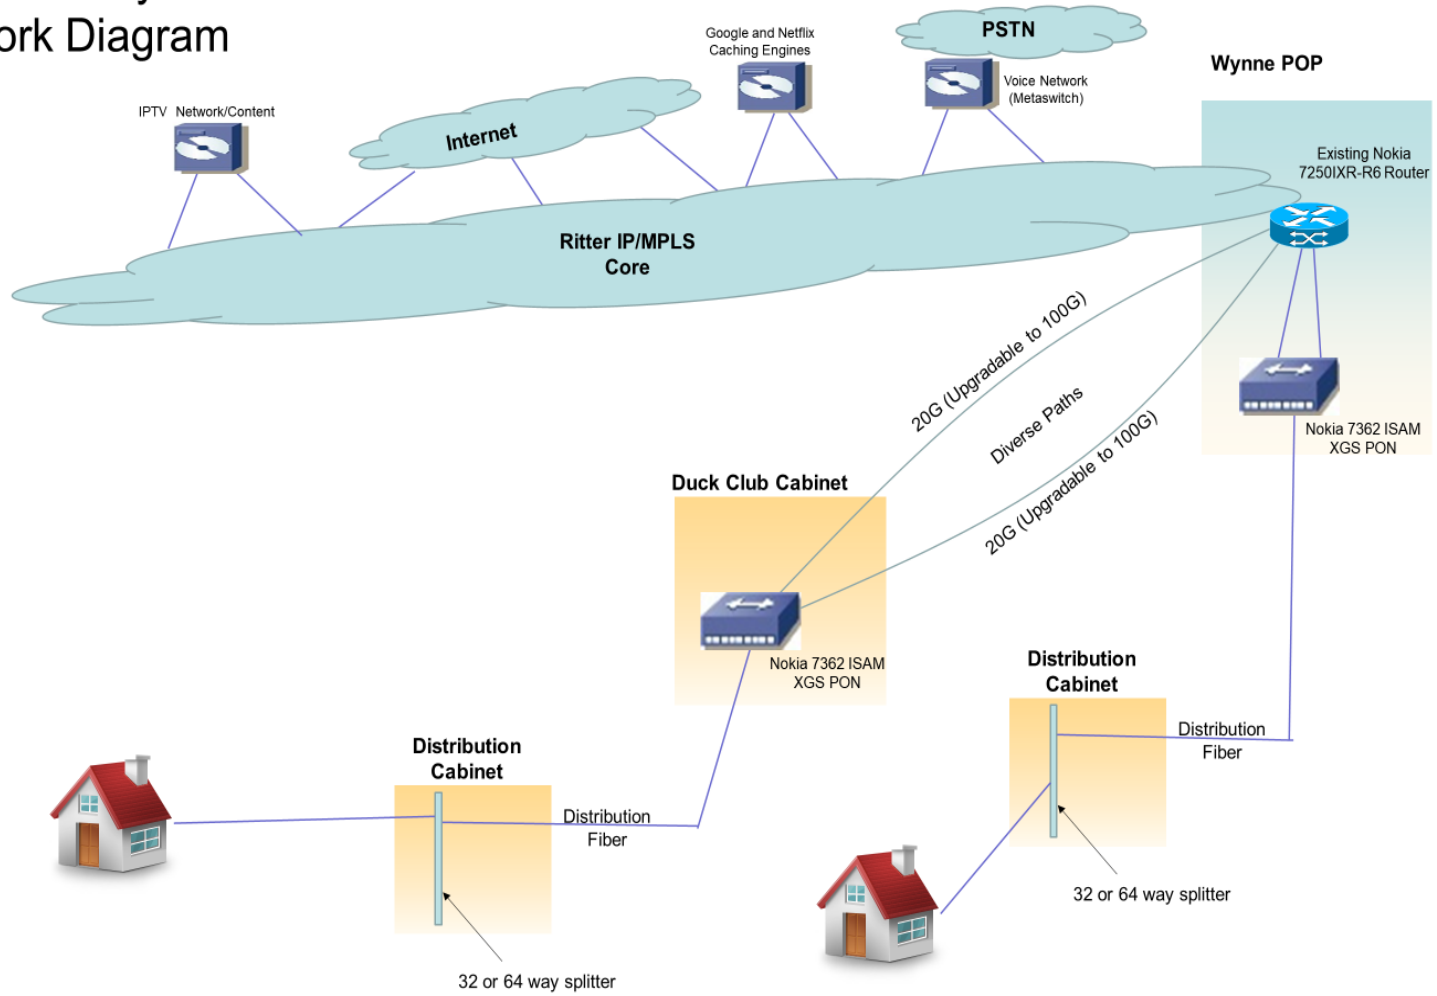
ork Diagram

IPTV Network/Content

Internet

Google and Netflix Caching Engines

PSTN

Voice Network (Metaswitch)

Wynne POP

Existing Nokia 7250IXR-R6 Router

Ritter IP/MPLS Core

20G (Upgradable to 100G)

Diverse Paths

20G (Upgradable to 100G)

Nokia 7362 ISAM XGS PON

Duck Club Cabinet

Nokia 7362 ISAM XGS PON

Distribution Cabinet

Distribution Fiber

Distribution Cabinet

Distribution Fiber

32 or 64 way splitter

32 or 64 way splitter